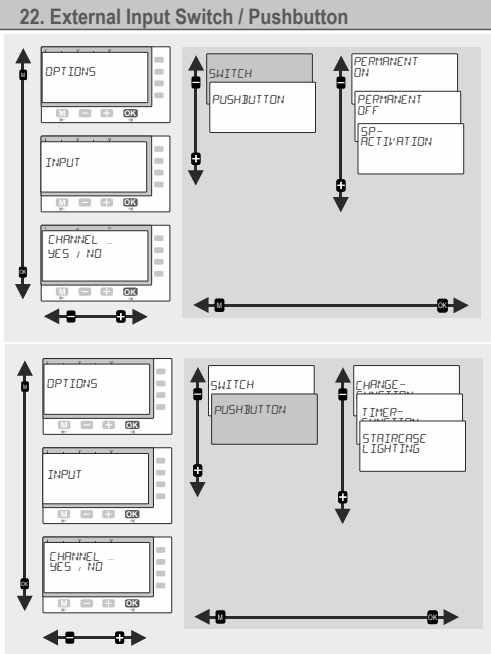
22. External Input Switch / Pushbutton

OPTIONS

M − + OK

INPUT

M − + OK

CHANNEL ..
YES / NO

M − + OK

M

OK

SWITCH

PUSHBUTTON

PERMANENT ON

PERMANENT OFF

SP-ACTIVATION

M

OK

OPTIONS

M − + OK

INPUT

M − + OK

CHANNEL ..
YES / NO

M − + OK

M

OK

SWITCH

PUSHBUTTON

CHANGE-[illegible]

TIMER-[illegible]

STAIRCASE LIGHTING

M

OK